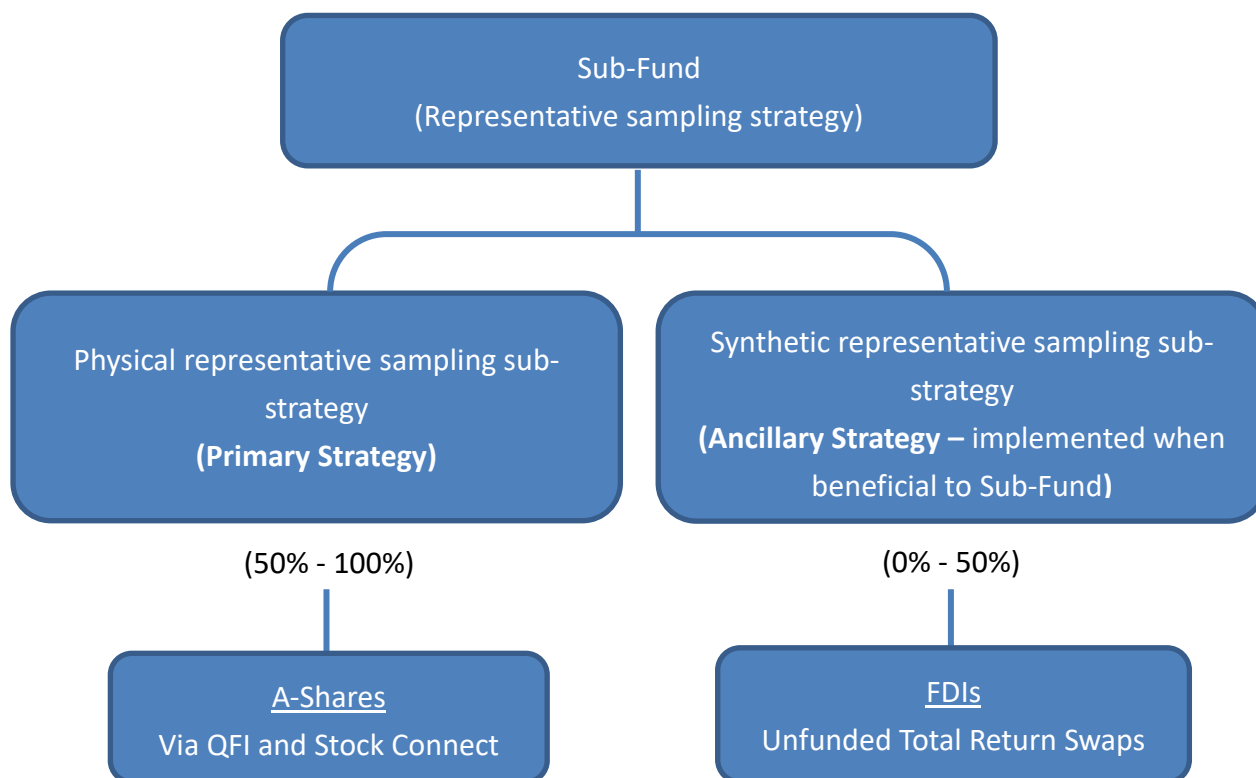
Sub-Fund
(Representative sampling strategy)

Physical representative sampling sub-strategy
**(Primary Strategy)**

(50% - 100%)

A-Shares
Via QFI and Stock Connect

Synthetic representative sampling sub-strategy
**(Ancillary Strategy –** implemented when beneficial to Sub-Fund**)**

(0% - 50%)

FDIs
Unfunded Total Return Swaps